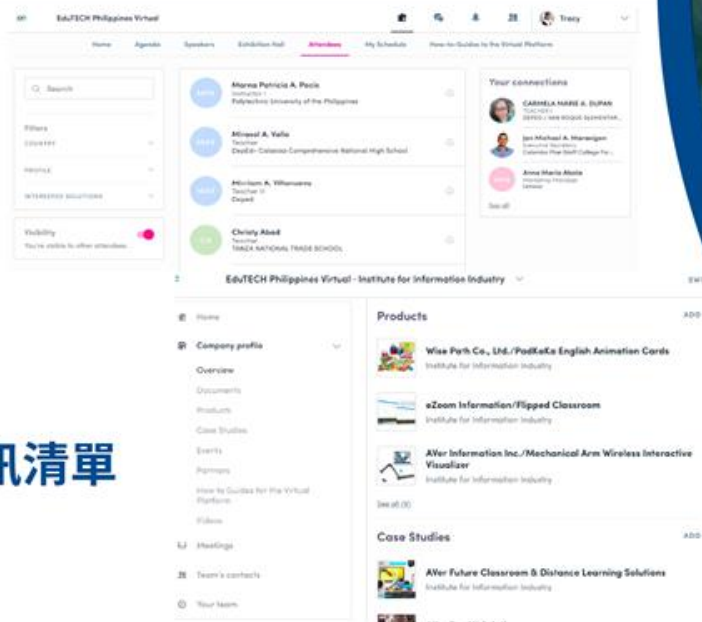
EduTECH Philippines Virtual

Tracy

Home Agenda Speakers Exhibition Hall Attendees My Schedule How-to-Guides to the Virtual Platform

Search

Filters

COUNTRY

PROFILE

INTERESTED SOLUTIONS

Visibility

You're visible to other attendees

Marma Patricia A. Pacia
Instructor I
Polytechnic University of the Philippines

Miravel A. Valle
Teacher
DepEd- Calatcao Comprehensive National High School

Mirriam A. Villanueva
Teacher II
Deped

Christy Abad
Teacher
TABEX NATIONAL TRADE SCHOOL

Your connections

CARMELA MARIE A. DUPAN
TEACHER I
DEPED / SAN ROQUE ELEMENTAR...

Jon Michael A. Maranigan
Executive Secretary
Colombo Wise Staff College Fo...

Anna Maria Abola
Marketing Manager
Lenovo

See all

EduTECH Philippines Virtual - Institute for Information Industry

Home

Company profile

Overview

Documents

Products

Case Studies

Events

Partners

How to Guides for the Virtual Platform

Videos

Meetings

Team's contacts

Your team

Products

Wise Path Co., Ltd./PadKeKa English Animation Cards
Institute for Information Industry

eZoom Information/Flipped Classroom
Institute for Information Industry

AVer Information Inc./Mechanical Arm Wireless Interactive Visualizer
Institute for Information Industry

See all (8)

Case Studies

AVer Future Classroom & Distance Learning Solutions
Institute for Information Industry

訊清單